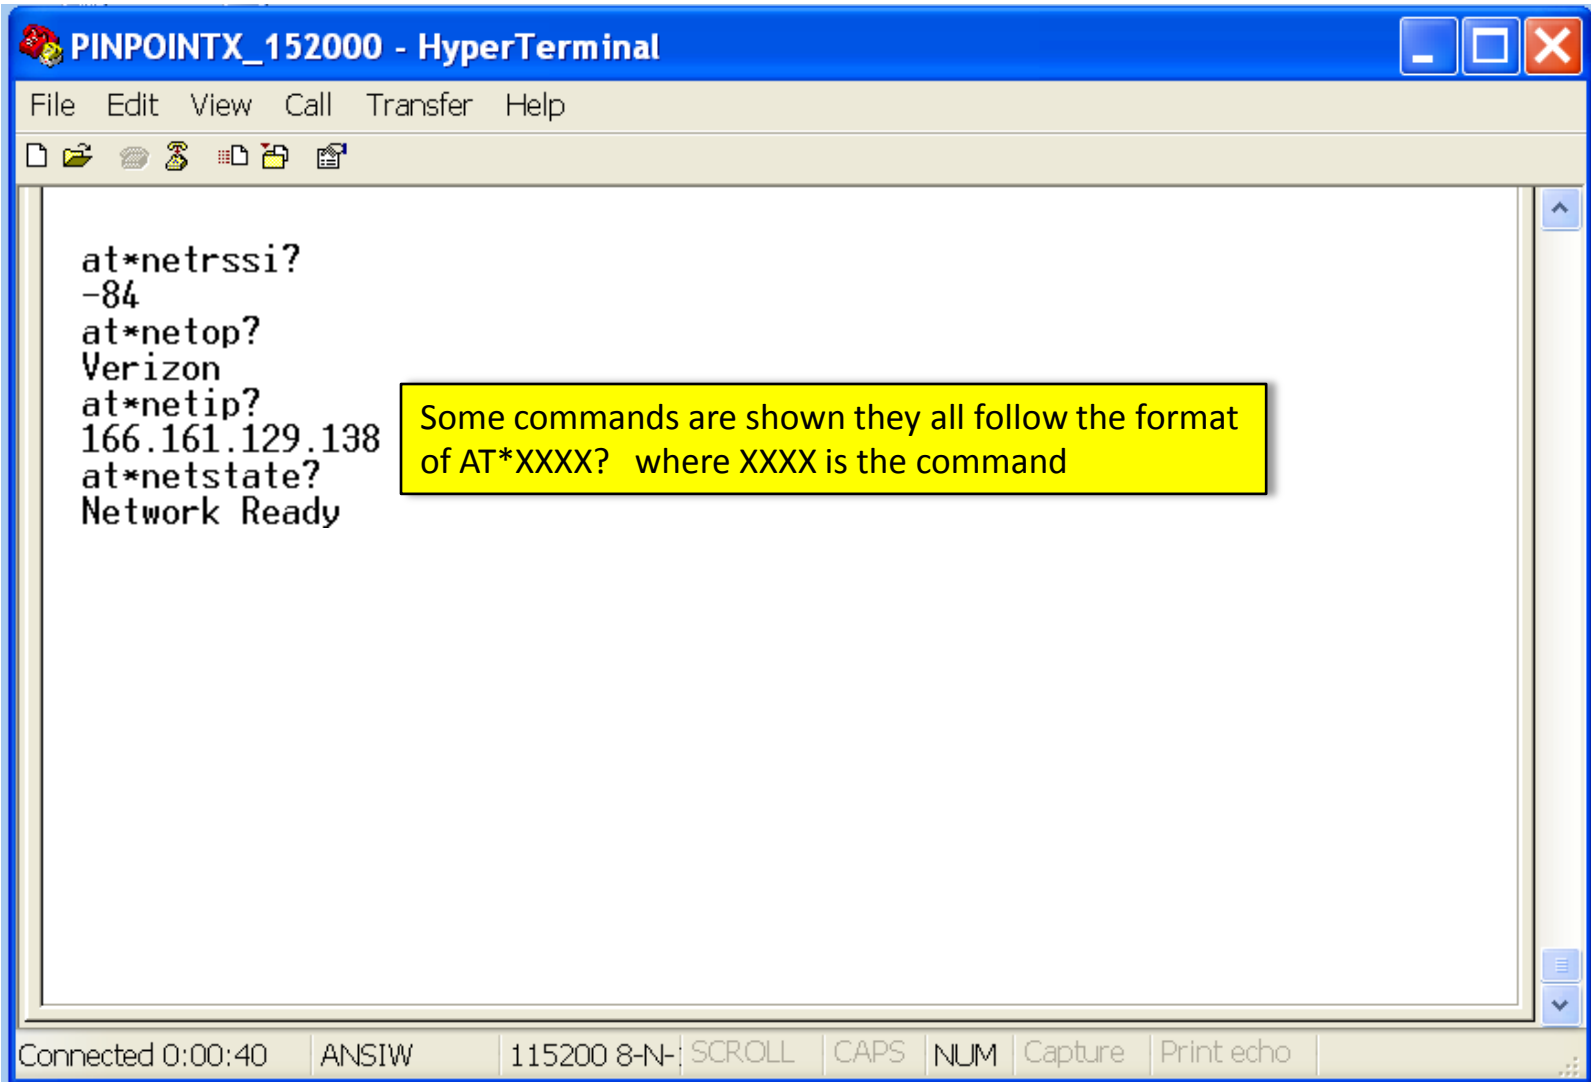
PINPOINTX_152000 - HyperTerminal

File Edit View Call Transfer Help

at*netrssi?
-84
at*netop?
Verizon
at*netip?
166.161.129.138
at*netstate?
Network Ready

Some commands are shown they all follow the format of AT*XXXX? where XXXX is the command

Connected 0:00:40 ANSIW 115200 8-N-1 SCROLL CAPS NUM Capture Print echo